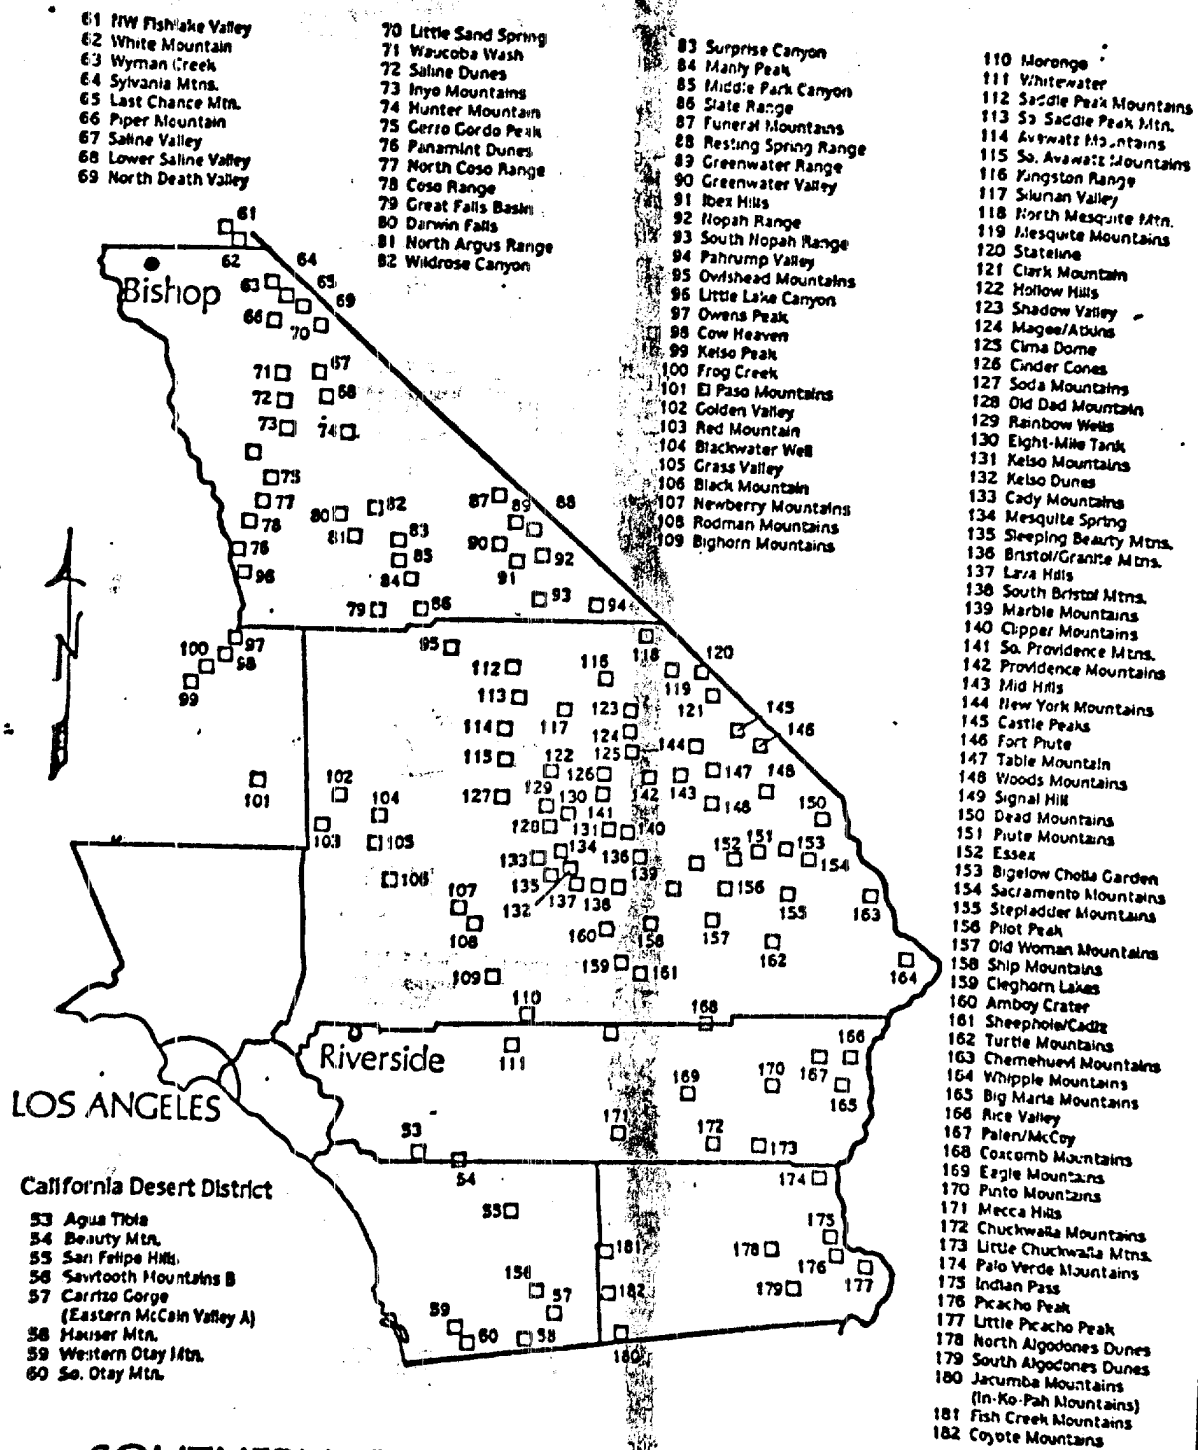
61 NW Fishlake Valley
62 White Mountain
63 Wyman Creek
64 Sylvania Mtns.
65 Last Chance Mtn.
66 Piper Mountain
67 Saline Valley
68 Lower Saline Valley
69 North Death Valley

70 Little Sand Spring
71 Waucoba Wash
72 Saline Dunes
73 Inyo Mountains
74 Hunter Mountain
75 Cerro Gordo Peak
76 Panamint Dunes
77 North Coso Range
78 Coso Range
79 Great Falls Basin
80 Darwin Falls
81 North Argus Range
82 Wildrose Canyon

83 Surprise Canyon
84 Manly Peak
85 Middle Park Canyon
86 Slate Range
87 Funeral Mountains
88 Resting Spring Range
89 Greenwater Range
90 Greenwater Valley
91 Ibex Hills
92 Nopah Range
93 South Nopah Range
94 Pahrump Valley
95 Owlshead Mountains
96 Little Lake Canyon
97 Owens Peak
98 Cow Heaven
99 Kelso Peak
100 Frog Creek
101 El Paso Mountains
102 Golden Valley
103 Red Mountain
104 Blackwater Well
105 Grass Valley
106 Black Mountain
107 Newberry Mountains
108 Rodman Mountains
109 Bighorn Mountains

110 Morongo
111 Whitewater
112 Saddle Peak Mountains
113 So Saddle Peak Mtn.
114 Avawatz Mountains
115 So. Avawatz Mountains
116 Kingston Range
117 Silurian Valley
118 North Mesquite Mtn.
119 Mesquite Mountains
120 Stateline
121 Clark Mountain
122 Hollow Hills
123 Shadow Valley
124 Magee/Atkins
125 Cima Dome
126 Cinder Cones
127 Soda Mountains
128 Old Dad Mountain
129 Rainbow Wells
130 Eight-Mile Tank
131 Kelso Mountains
132 Kelso Dunes
133 Cady Mountains
134 Mesquite Spring
135 Sleeping Beauty Mtns.
136 Bristol/Granite Mtns.
137 Lava Hills
138 South Bristol Mtns.
139 Marble Mountains
140 Clipper Mountains
141 So. Providence Mtns.
142 Providence Mountains
143 Mid Hills
144 New York Mountains
145 Castle Peaks
146 Fort Piute
147 Table Mountain
148 Woods Mountains
149 Signal Hill
150 Dead Mountains
151 Piute Mountains
152 Essex
153 Bigelow Cholla Garden
154 Sacramento Mountains
155 Stepladder Mountains
156 Pilot Peak
157 Old Woman Mountains
158 Ship Mountains
159 Cleghorn Lakes
160 Amboy Crater
161 Sheephole/Cadiz
162 Turtle Mountains
163 Chemehuevi Mountains
164 Whipple Mountains
165 Big Maria Mountains
166 Rice Valley
167 Palen/McCoy
168 Coxcomb Mountains
169 Eagle Mountains
170 Pinto Mountains
171 Mecca Hills
172 Chuckwalla Mountains
173 Little Chuckwalla Mtns.
174 Palo Verde Mountains
175 Indian Pass
176 Picacho Peak
177 Little Picacho Peak
178 North Algodones Dunes
179 South Algodones Dunes
180 Jacumba Mountains (In-Ko-Pah Mountains)
181 Fish Creek Mountains
182 Coyote Mountains

Bishop
Riverside
LOS ANGELES

61 62 63 64 65 66 67 68 69 70 71 72 73 74 75 76 77 78 79 80 81 82 83 84 85 86 87 88 89 90 91 92 93 94 95 96 97 98 99 100 101 102 103 104 105 106 107 108 109 110 111 112 113 114 115 116 117 118 119 120 121 122 123 124 125 126 127 128 129 130 131 132 133 134 135 136 137 138 139 140 141 142 143 144 145 146 147 148 149 150 151 152 153 154 155 156 157 158 159 160 161 162 163 164 165 166 167 168 169 170 171 172 173 174 175 176 177 178 179 180 181 182 53 54 55 56 57 58 59 60

N

California Desert District
53 Agua Tibia
54 Beauty Mtn.
55 San Felipe Hills
56 Sawtooth Mountains B
57 Carrizo Gorge (Eastern McCain Valley A)
58 Hauser Mtn.
59 Western Otay Mtn.
60 So. Otay Mtn.

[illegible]